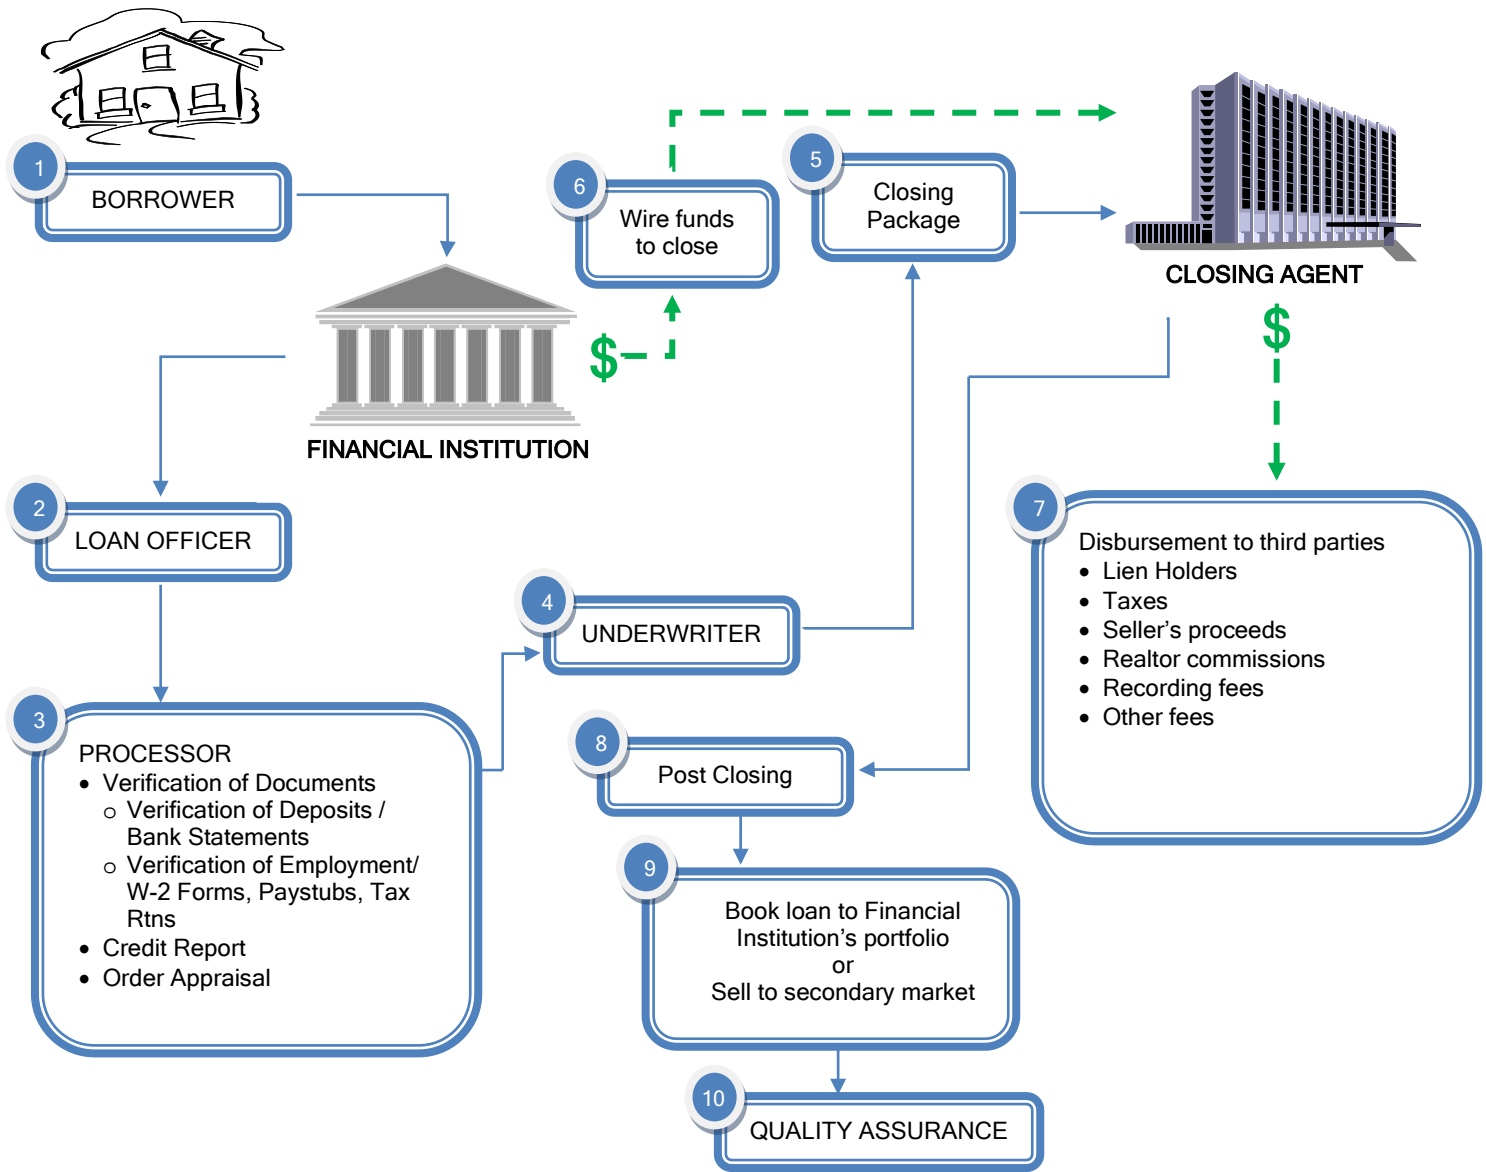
1
BORROWER

FINANCIAL INSTITUTION

6
Wire funds to close

$

5
Closing Package

CLOSING AGENT

$

2
LOAN OFFICER

4
UNDERWRITER

7
Disbursement to third parties
- Lien Holders
- Taxes
- Seller's proceeds
- Realtor commissions
- Recording fees
- Other fees

3
PROCESSOR
- Verification of Documents
  - Verification of Deposits / Bank Statements
  - Verification of Employment/ W-2 Forms, Paystubs, Tax Rtns
- Credit Report
- Order Appraisal

8
Post Closing

9
Book loan to Financial Institution's portfolio
or
Sell to secondary market

10
QUALITY ASSURANCE